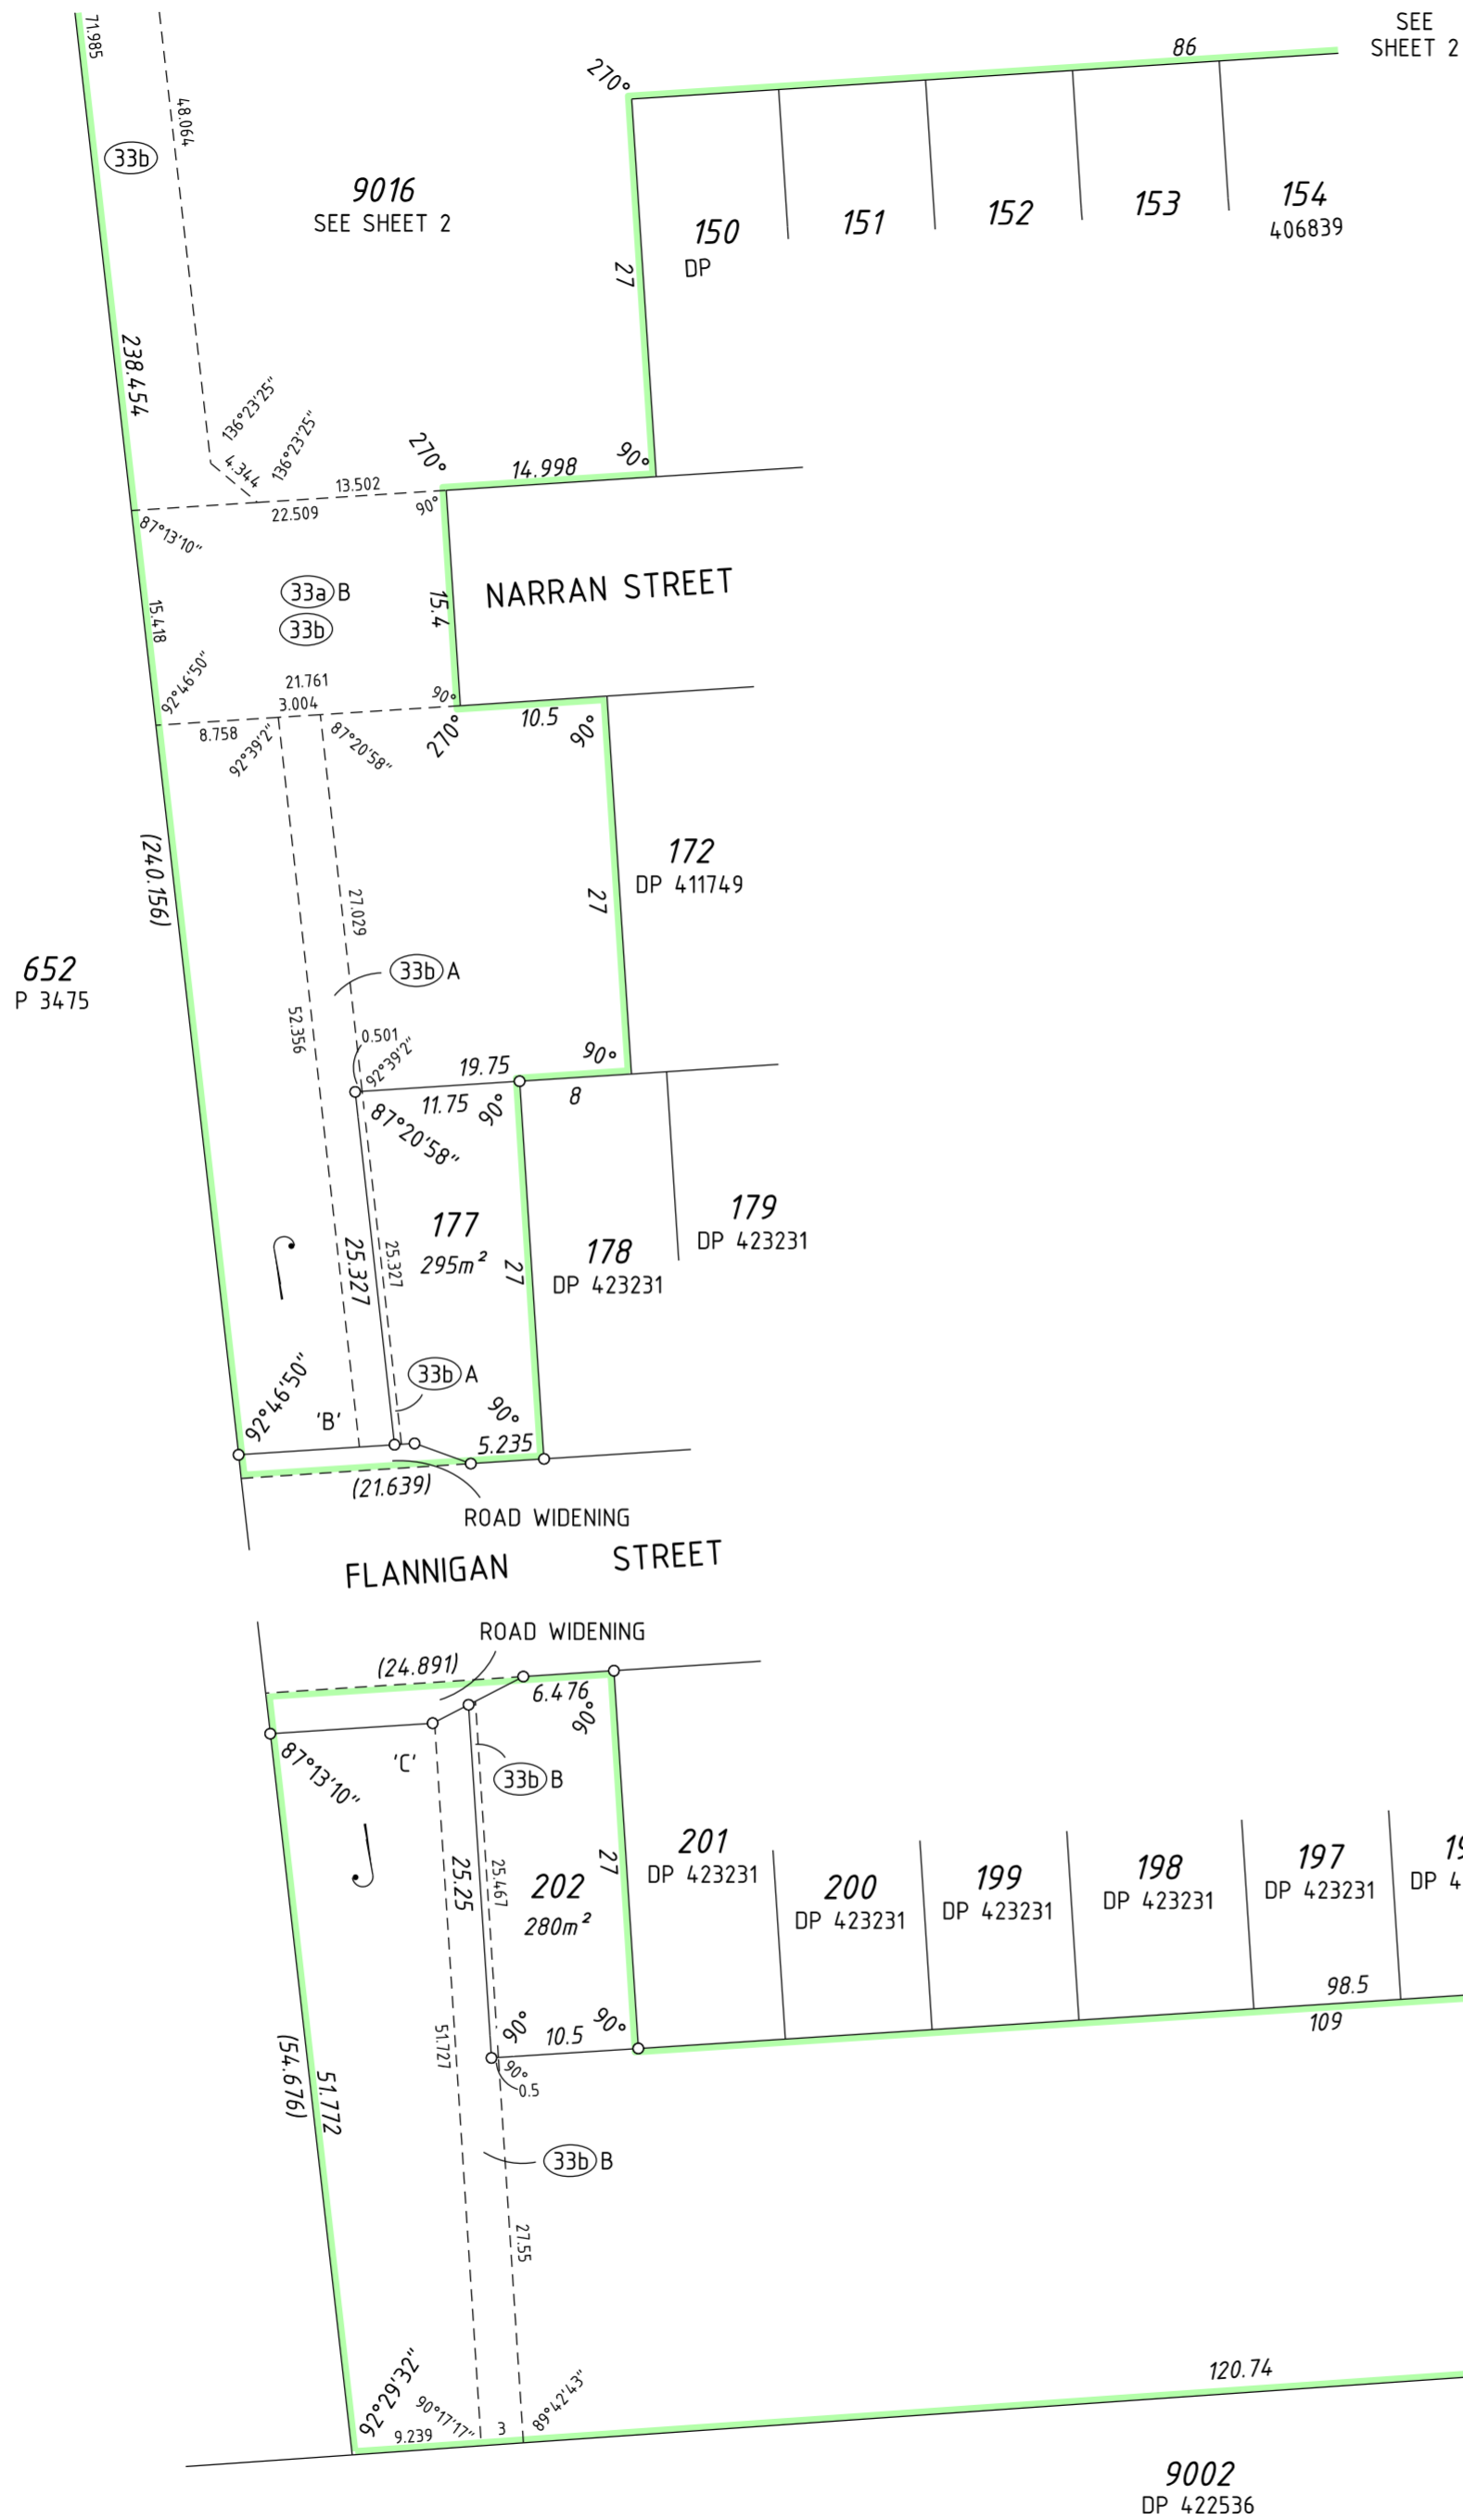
71.985
48.064
SEE SHEET 2
86
270°
33b
9016
SEE SHEET 2
150
DP
151
152
153
154
406839
27
238.454
136°23'25"
4.344
136°23'25"
270°
90°
14.998
13.502
22.509
90°
87°13'10"
NARRAN STREET
33a B
33b
15.4
15.418
92°46'50"
21.761
3.004
90°
8.758
92°39'2"
87°20'58"
270°
10.5
90°
172
DP 411749
(240.156)
27.029
27
652
P 3475
33b A
52.356
0.501
92°39'2"
19.75
90°
11.75
90°
8
87°20'58"
179
DP 423231
177
295m²
178
DP 423231
25.327
25.327
27
33b A
92°46'50"
'B'
90°
5.235
(21.639)
ROAD WIDENING
FLANNIGAN STREET
ROAD WIDENING
(24.891)
6.476
90°
87°13'10"
'C'
33b B
201
DP 423231
200
DP 423231
199
DP 423231
198
DP 423231
197
DP 423231
19
DP 4
25.25
25.467
202
280m²
27
98.5
109
90°
10.5
90°
90°
0.5
(54.676)
51.772
51.727
33b B
27.55
120.74
92°29'32"
90°17'17"
9.239
3
89°42'43"
9002
DP 422536